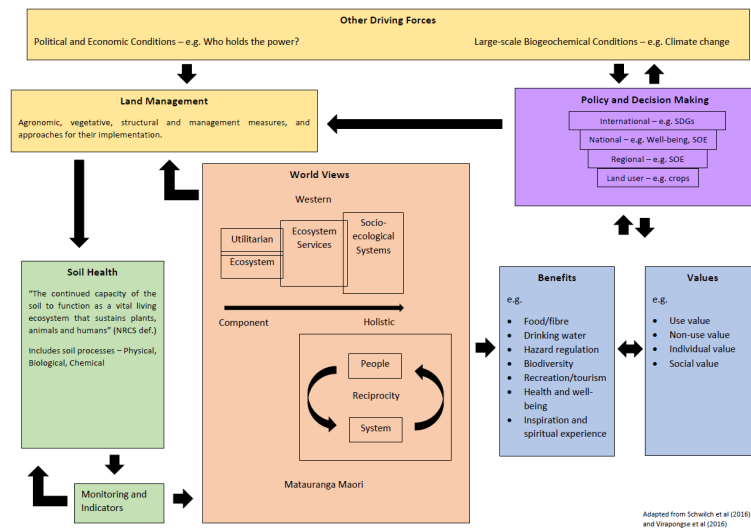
Other Driving Forces

Political and Economic Conditions – e.g. Who holds the power?

Large-scale Biogeochemical Conditions – e.g. Climate change

Land Management

Agronomic, vegetative, structural and management measures, and approaches for their implementation.

Policy and Decision Making

International – e.g. SDGs

National – e.g. Well-being, SOE

Regional – e.g. SOE

Land user – e.g. crops

World Views

Western

Utilitarian

Ecosystem

Ecosystem Services

Socio-ecological Systems

Component

Holistic

People

Reciprocity

System

Matauranga Maori

Soil Health

"The continued capacity of the soil to function as a vital living ecosystem that sustains plants, animals and humans" (NRCS def.)

Includes soil processes – Physical, Biological, Chemical

Monitoring and Indicators

Benefits

e.g.

- Food/fibre
- Drinking water
- Hazard regulation
- Biodiversity
- Recreation/tourism
- Health and well-being
- Inspiration and spiritual experience

Values

e.g.

- Use value
- Non-use value
- Individual value
- Social value

Adapted from Schwilch et al (2016) and Virapongse et al (2016)